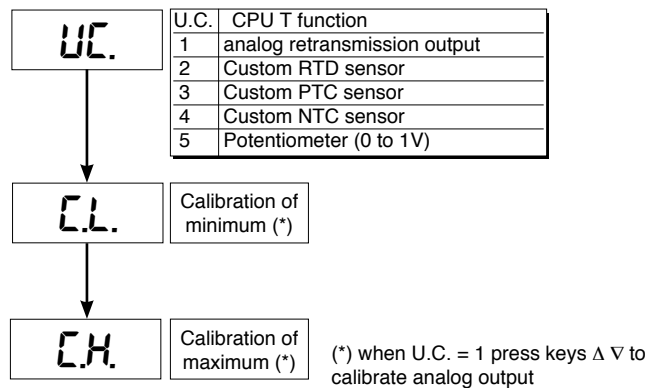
UC.

| U.C. | CPU T function |
|---|---|
| 1 | analog retransmission output |
| 2 | Custom RTD sensor |
| 3 | Custom PTC sensor |
| 4 | Custom NTC sensor |
| 5 | Potentiometer (0 to 1V) |

C.L.

Calibration of minimum (*)

C.H.

Calibration of maximum (*)

(*) when U.C. = 1 press keys $\Delta$ $\nabla$ to calibrate analog output